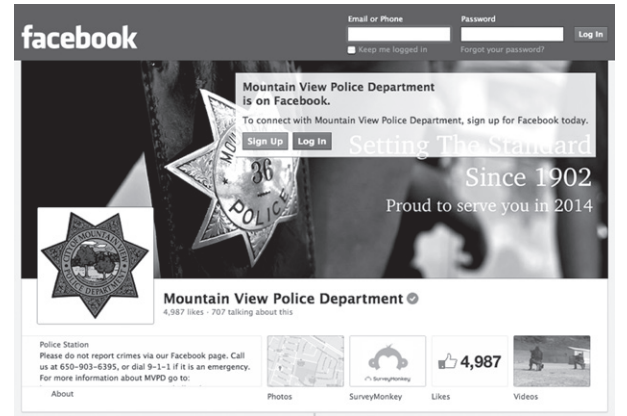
facebook

Email or Phone
Password
Log In
Keep me logged in
Forgot your password?

Mountain View Police Department is on Facebook.
To connect with Mountain View Police Department, sign up for Facebook today.
Sign Up
Log In

Setting The Standard
Since 1902
Proud to serve you in 2014

36
POLICE

CITY OF MOUNTAIN VIEW
POLICE DEPARTMENT

Mountain View Police Department
4,987 likes · 707 talking about this

Police Station
Please do not report crimes via our Facebook page. Call us at 650-903-6395, or dial 9-1-1 if it is an emergency. For more information about MVPD go to:

About
Photos
SurveyMonkey
SurveyMonkey
4,987
Likes
Videos